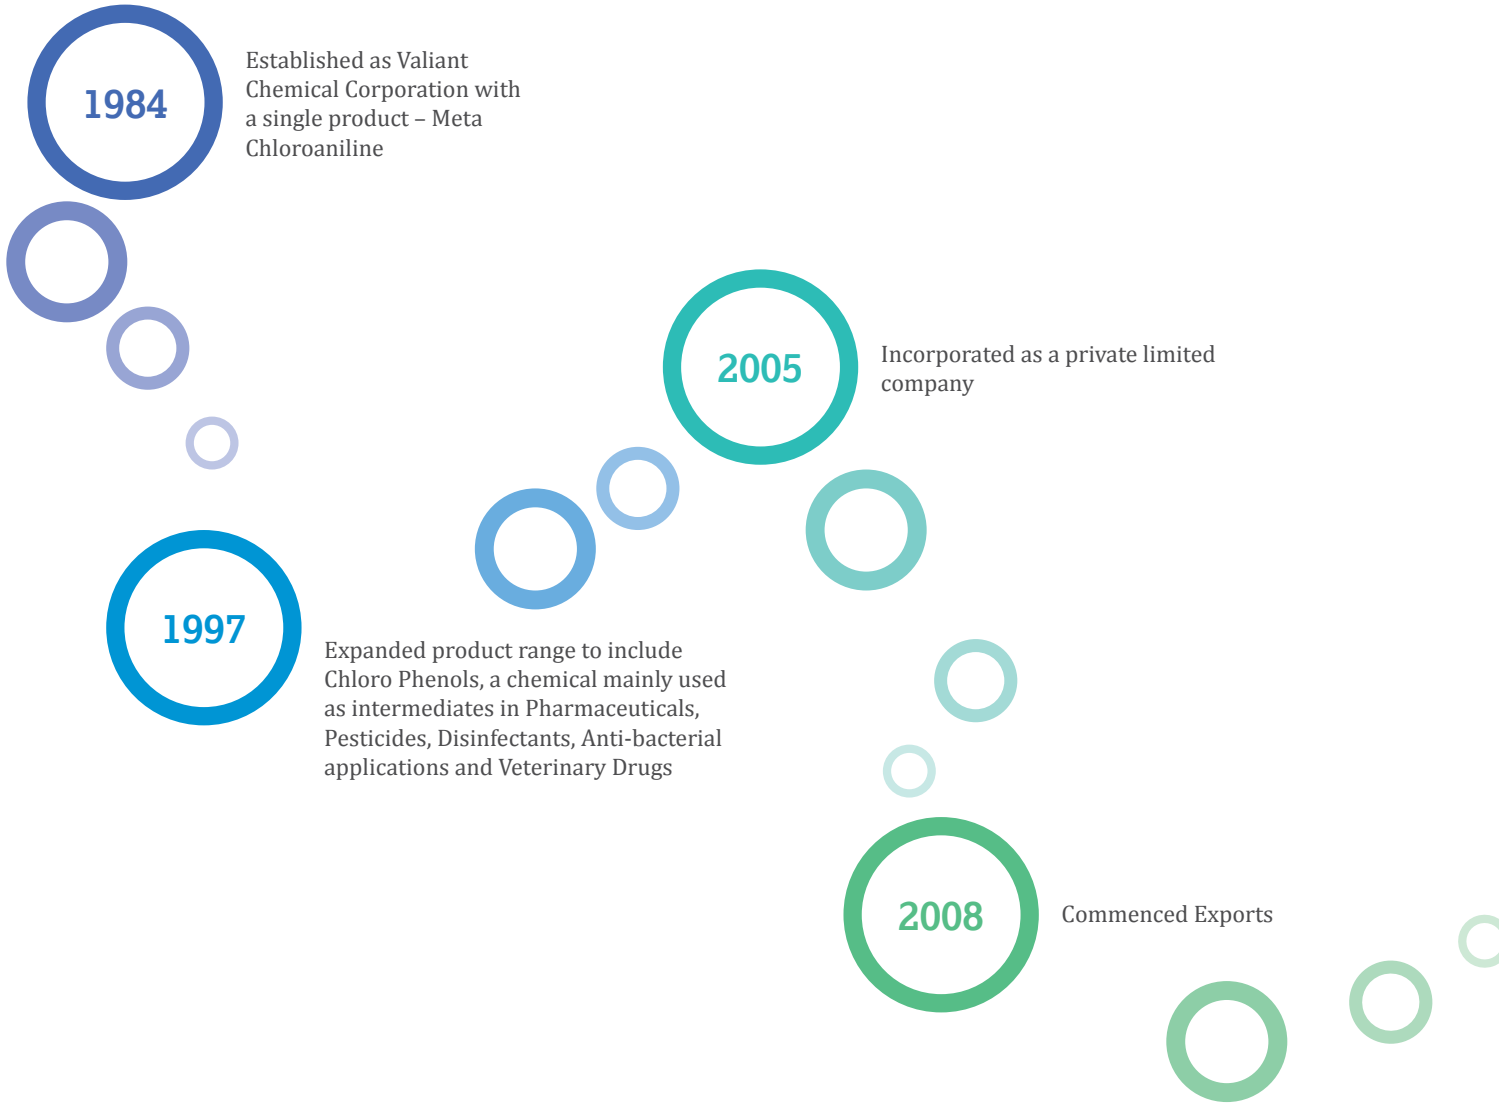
1984

Established as Valiant Chemical Corporation with a single product – Meta Chloroaniline

2005

Incorporated as a private limited company

1997

Expanded product range to include Chloro Phenols, a chemical mainly used as intermediates in Pharmaceuticals, Pesticides, Disinfectants, Anti-bacterial applications and Veterinary Drugs

2008

Commenced Exports